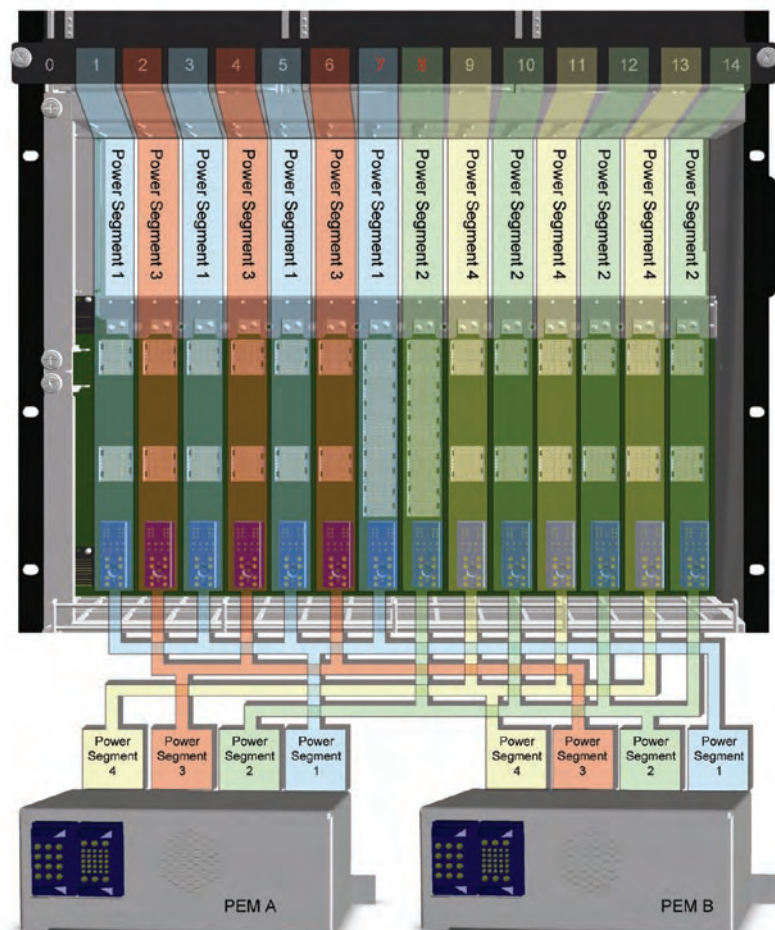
0 1 2 3 4 5 6 7 8 9 10 11 12 13 14

Power Segment 1

Power Segment 3

Power Segment 1

Power Segment 3

Power Segment 1

Power Segment 3

Power Segment 1

Power Segment 2

Power Segment 4

Power Segment 2

Power Segment 4

Power Segment 2

Power Segment 4

Power Segment 2

Power Segment 4

Power Segment 3

Power Segment 2

Power Segment 1

Power Segment 4

Power Segment 3

Power Segment 2

Power Segment 1

PEM A

PEM B